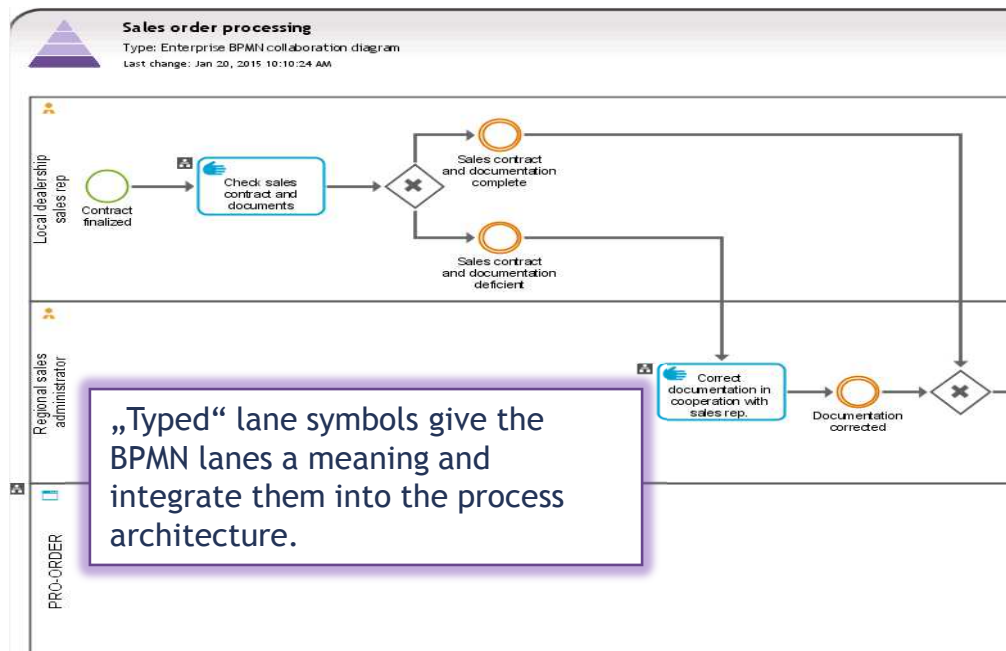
Sales order processing
Type: Enterprise BPMN collaboration diagram
Last change: Jan 20, 2015 10:10:24 AM

Local dealership sales rep

Contract finalized

Check sales contract and documents

Sales contract and documentation complete

Sales contract and documentation deficient

Regional sales administrator

Correct documentation in cooperation with sales rep.

Documentation corrected

PRO-ORDER

„Typed“ lane symbols give the BPMN lanes a meaning and integrate them into the process architecture.